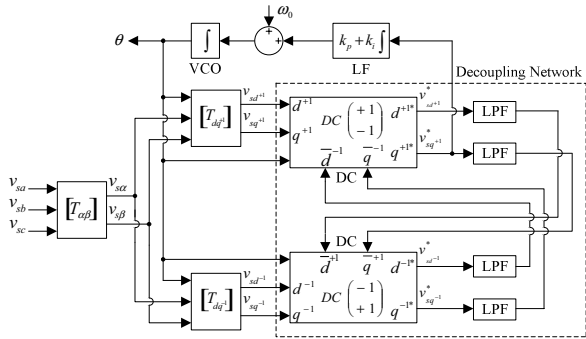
$\omega_0$

$\theta$

$\int$

$+$

$+$

$k_p + k_i \int$

VCO

LF

Decoupling Network

$[T_{dq^{+1}}]$

$v_{sd^{+1}}$

$v_{sq^{+1}}$

$d^{+1}$

$q^{+1}$

$DC \begin{pmatrix} +1 \\ -1 \end{pmatrix}$

$d^{+1*}$

$q^{+1*}$

$v^*_{sd^{+1}}$

$v^*_{sq^{+1}}$

LPF

LPF

$\overline{d}^{-1}$

$\overline{q}^{-1}$

DC

$v_{sa}$

$v_{sb}$

$v_{sc}$

$[T_{\alpha\beta}]$

$v_{s\alpha}$

$v_{s\beta}$

DC

$\overline{d}^{+1}$

$\overline{q}^{+1}$

$d^{-1*}$

$v^*_{sd^{-1}}$

LPF

$[T_{dq^{-1}}]$

$v_{sd^{-1}}$

$v_{sq^{-1}}$

$d^{-1}$

$q^{-1}$

$DC \begin{pmatrix} -1 \\ +1 \end{pmatrix}$

$q^{-1*}$

$v^*_{sq^{-1}}$

LPF